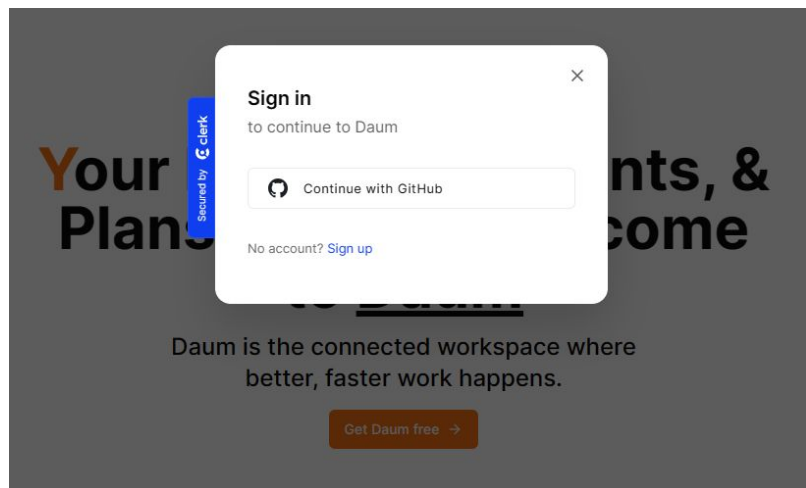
Your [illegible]nts, &
Plans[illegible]come
to Daum

Sign in
to continue to Daum

Continue with GitHub

No account? Sign up

Secured by clerk

Daum is the connected workspace where better, faster work happens.

Get Daum free →